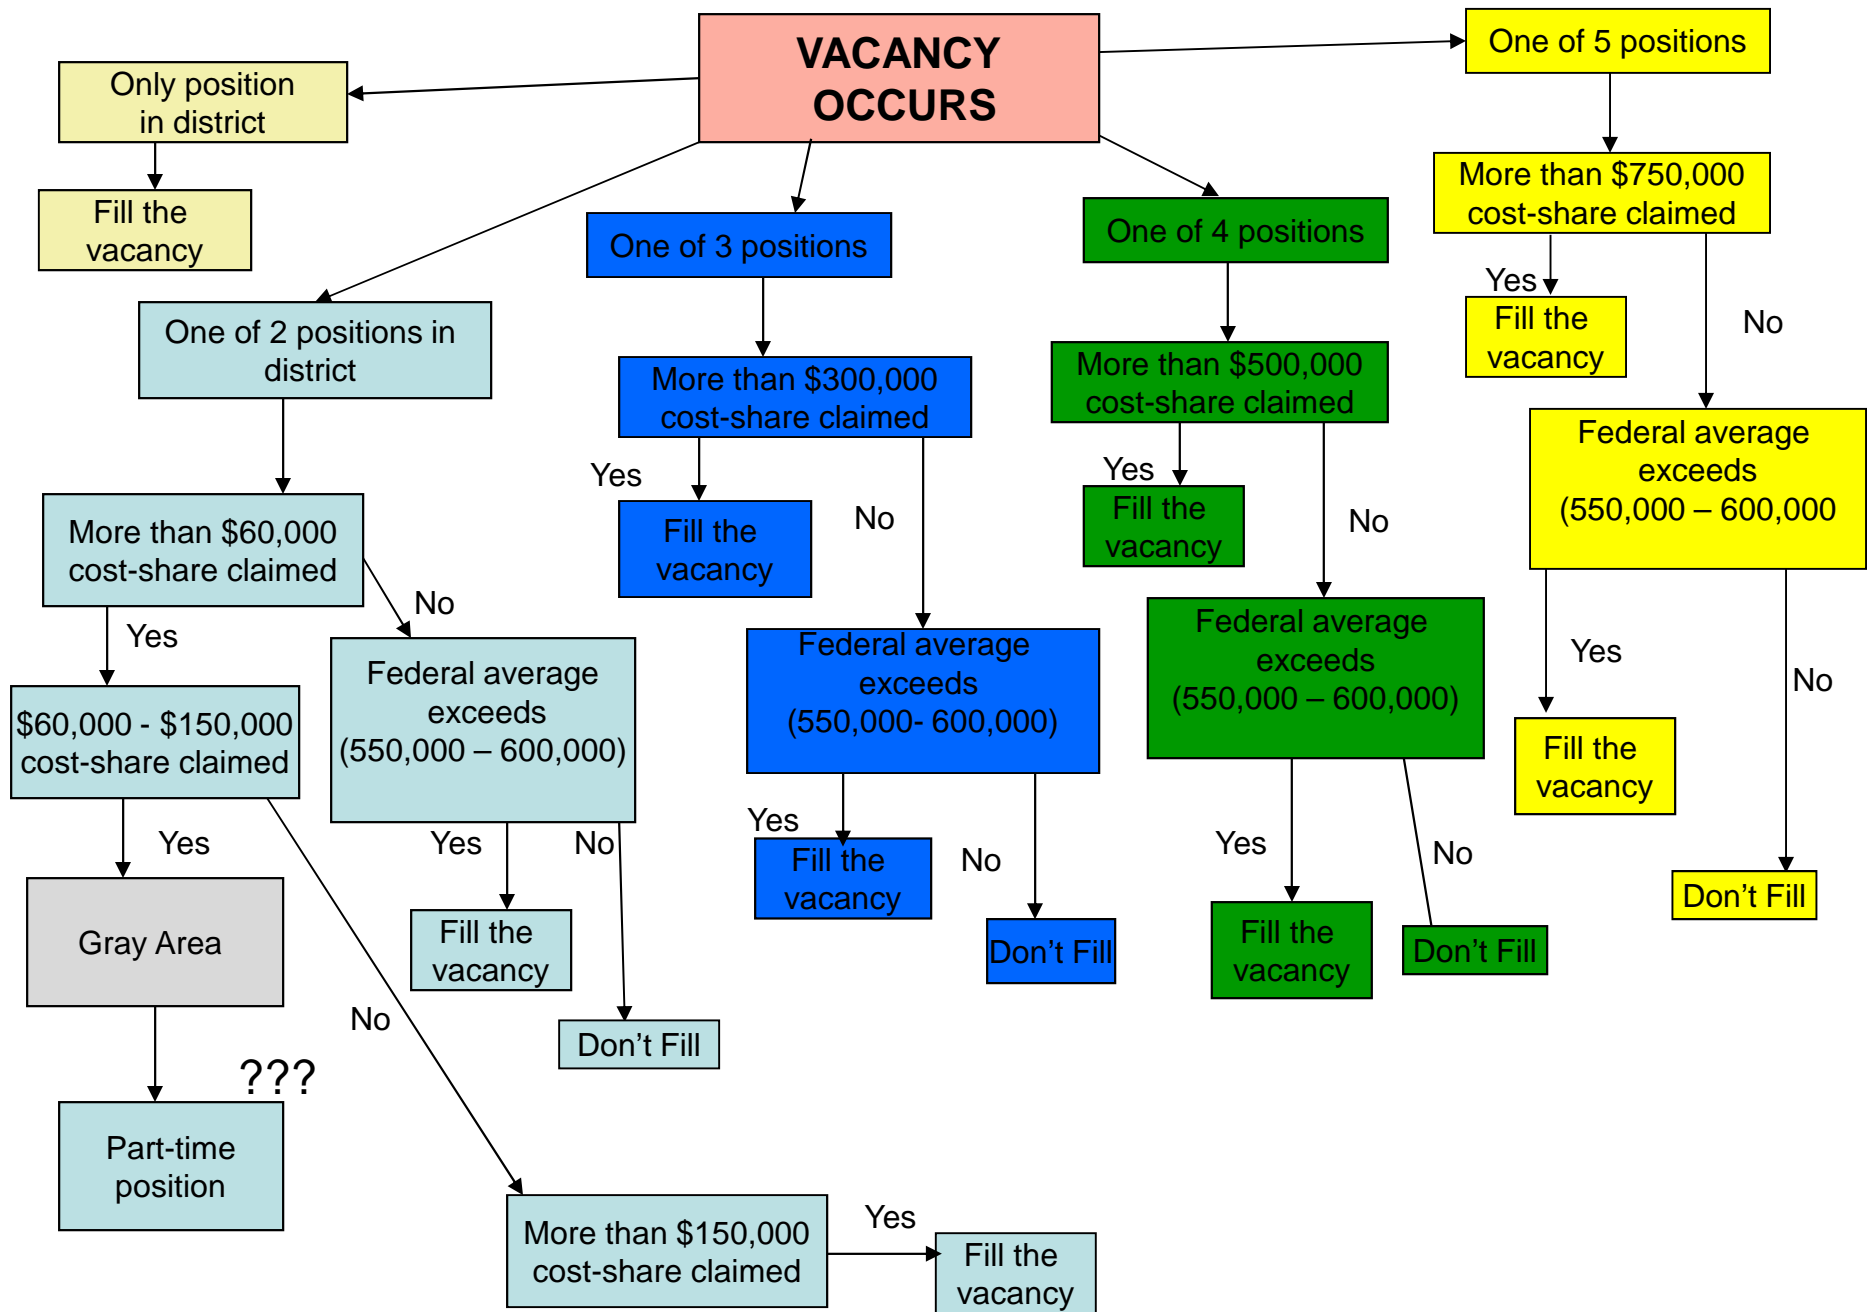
VACANCY OCCURS

Only position in district

Fill the vacancy

One of 2 positions in district

More than $60,000 cost-share claimed

Yes

$60,000 - $150,000 cost-share claimed

Yes

Gray Area

???

Part-time position

No

More than $150,000 cost-share claimed

Yes

Fill the vacancy

No

Federal average exceeds (550,000 – 600,000)

Yes

Fill the vacancy

No

Don't Fill

One of 3 positions

More than $300,000 cost-share claimed

Yes

Fill the vacancy

No

Federal average exceeds (550,000- 600,000)

Yes

Fill the vacancy

No

Don't Fill

One of 4 positions

More than $500,000 cost-share claimed

Yes

Fill the vacancy

No

Federal average exceeds (550,000 – 600,000)

Yes

Fill the vacancy

No

Don't Fill

One of 5 positions

More than $750,000 cost-share claimed

Yes

Fill the vacancy

No

Federal average exceeds (550,000 – 600,000

Yes

Fill the vacancy

No

Don't Fill